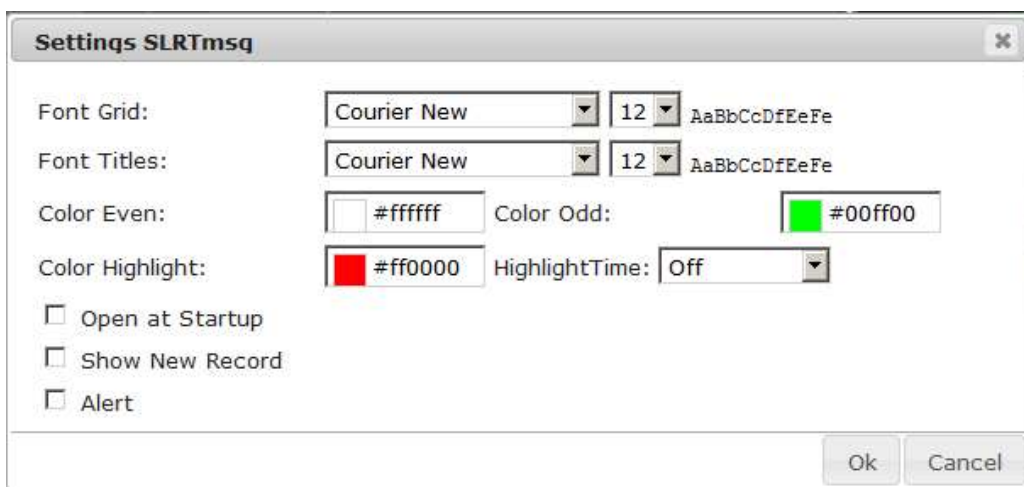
Settings SLRTmsg

×

Font Grid: Courier New 12 AaBbCcDfEeFe

Font Titles: Courier New 12 AaBbCcDfEeFe

Color Even: #ffffff Color Odd: #00ff00

Color Highlight: #ff0000 HighlightTime: Off

Open at Startup

Show New Record

Alert

Ok Cancel